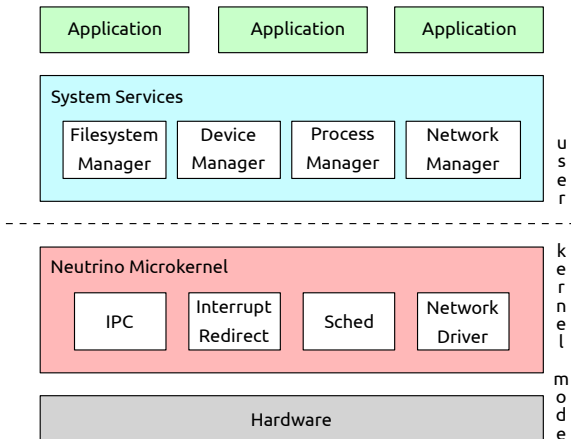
Application

Application

Application

System Services

Filesystem Manager

Device Manager

Process Manager

Network Manager

user

Neutrino Microkernel

IPC

Interrupt Redirect

Sched

Network Driver

kernel mode

Hardware